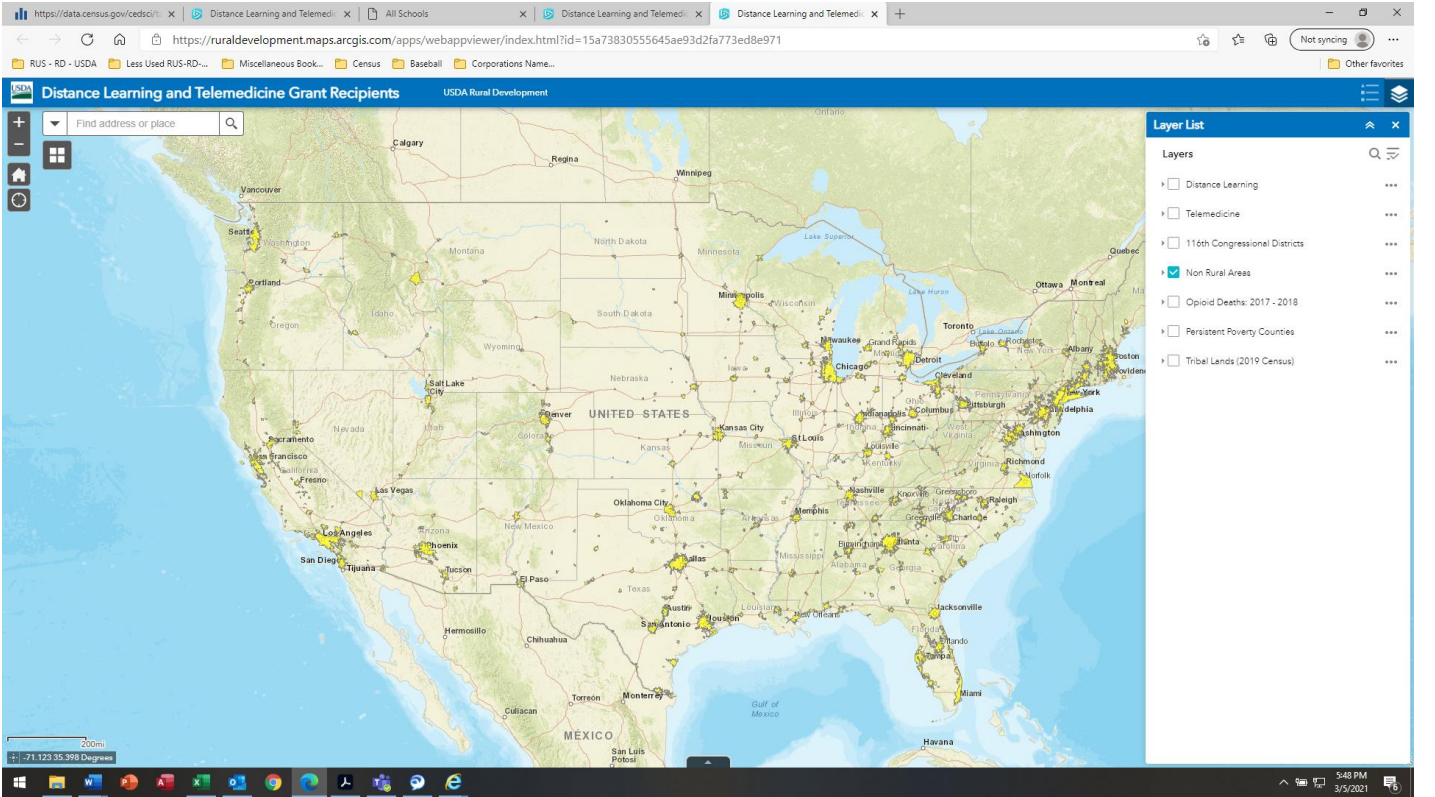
https://data.census.gov/cedsci/t | Distance Learning and Telemedic | All Schools | Distance Learning and Telemedic | Distance Learning and Telemedic

https://ruraldevelopment.maps.arcgis.com/apps/webappviewer/index.html?id=15a73830555645ae93d2fa773ed8e971

Not syncing

RUS - RD - USDA | Less Used RUS-RD-... | Miscellaneous Book... | Census | Baseball | Corporations Name... | Other favorites

USDA Distance Learning and Telemedicine Grant Recipients USDA Rural Development

Find address or place

Layer List

Layers

Distance Learning

Telemedicine

116th Congressional Districts

Non Rural Areas

Opioid Deaths: 2017 - 2018

Persistent Poverty Counties

Tribal Lands (2019 Census)

Ontario
Calgary
Regina
Winnipeg
Vancouver
Seattle
Washington
Montana
North Dakota
Minnesota
Lake Superior
Quebec
Ottawa
Montreal
Portland
Oregon
Idaho
South Dakota
Minneapolis
Wisconsin
Lake Huron
Toronto
Lake Ontario
Wyoming
Milwaukee
Grand Rapids
Michigan
Detroit
Buffalo
Rochester
New York
Albany
Boston
Providence
Chicago
Salt Lake City
Nebraska
Cleveland
Pennsylvania
York
Denver
UNITED STATES
Ohio
Pittsburgh
Philadelphia
Indianapolis
Columbus
Nevada
Utah
Colorado
Illinois
Indiana
Cincinnati
Kansas City
West Virginia
Washington
Sacramento
San Francisco
Kansas
Missouri
St Louis
Louisville
California
Kentucky
Virginia
Richmond
Fresno
Norfolk
Las Vegas
Nashville
Knoxville
Greensboro
Raleigh
Oklahoma City
Oklahoma
Arkansas
Memphis
Tennessee
Greenville
Charlotte
Los Angeles
Arizona
New Mexico
Mississippi
Birmingham
Atlanta
Carolina
Phoenix
San Diego
Tijuana
Dallas
Alabama
Georgia
Tucson
El Paso
Texas
Jacksonville
Austin
Louisiana
San Antonio
Houston
New Orleans
Florida
Orlando
Hermosillo
Chihuahua
Tampa
Miami
Monterrey
Torreón
Gulf of Mexico
Culiacan
MÉXICO
Havana
San Luis Potosi
200mi
-71.123 35.398 Degrees

5:48 PM
3/5/2021